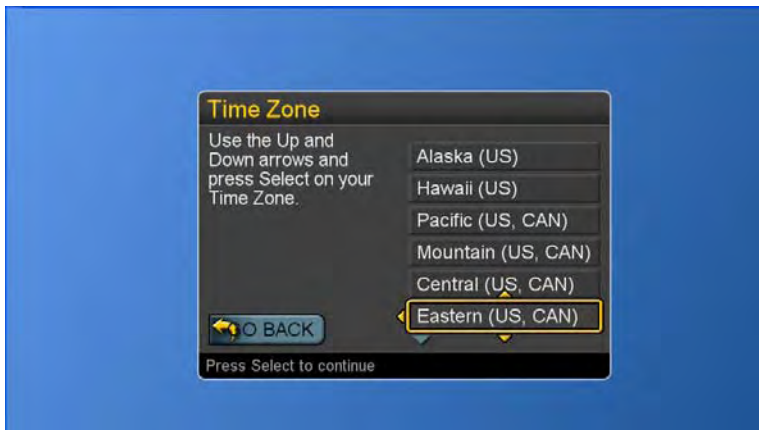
Time Zone

Use the Up and Down arrows and press Select on your Time Zone.

Alaska (US)

Hawaii (US)

Pacific (US, CAN)

Mountain (US, CAN)

Central (US, CAN)

Eastern (US, CAN)

GO BACK

Press Select to continue